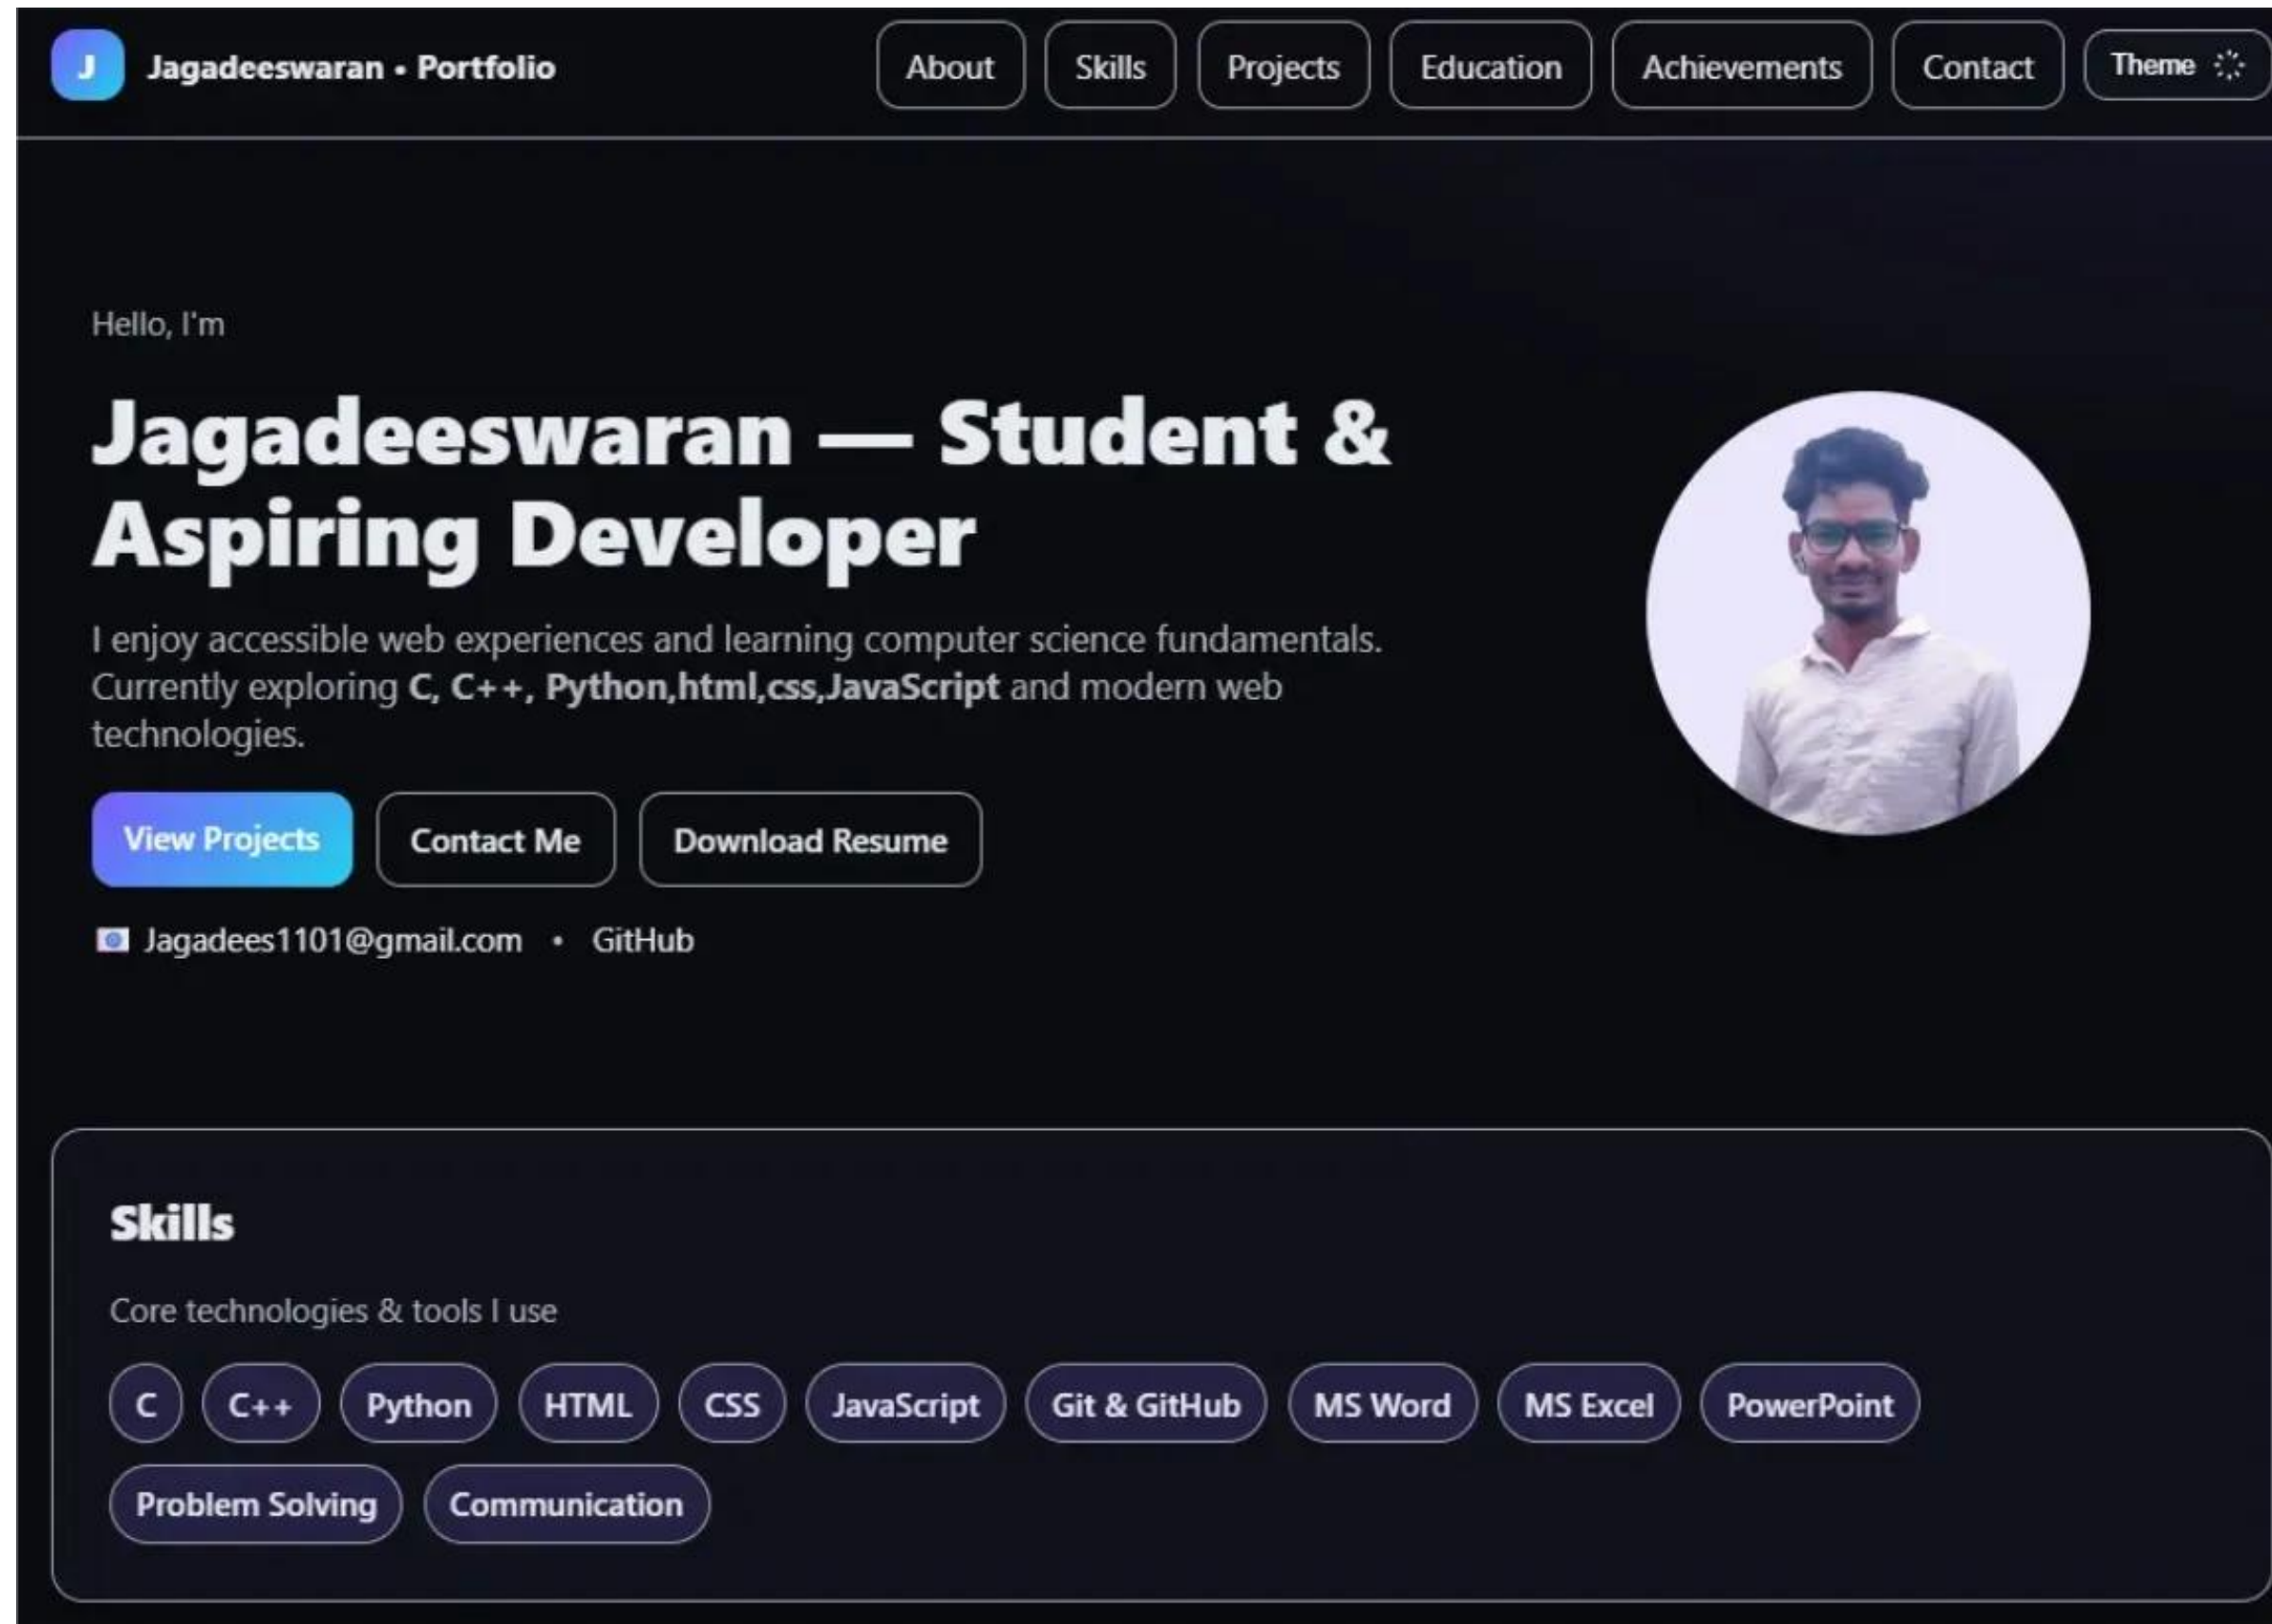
J Jagadeeswaran • Portfolio

About Skills Projects Education Achievements Contact Theme

Hello, I'm

Jagadeeswaran — Student & Aspiring Developer

I enjoy accessible web experiences and learning computer science fundamentals. Currently exploring C, C++, Python,html,css,JavaScript and modern web technologies.

View Projects Contact Me Download Resume

Jagadees1101@gmail.com • GitHub

Skills

Core technologies & tools I use

C C++ Python HTML CSS JavaScript Git & GitHub MS Word MS Excel PowerPoint Problem Solving Communication